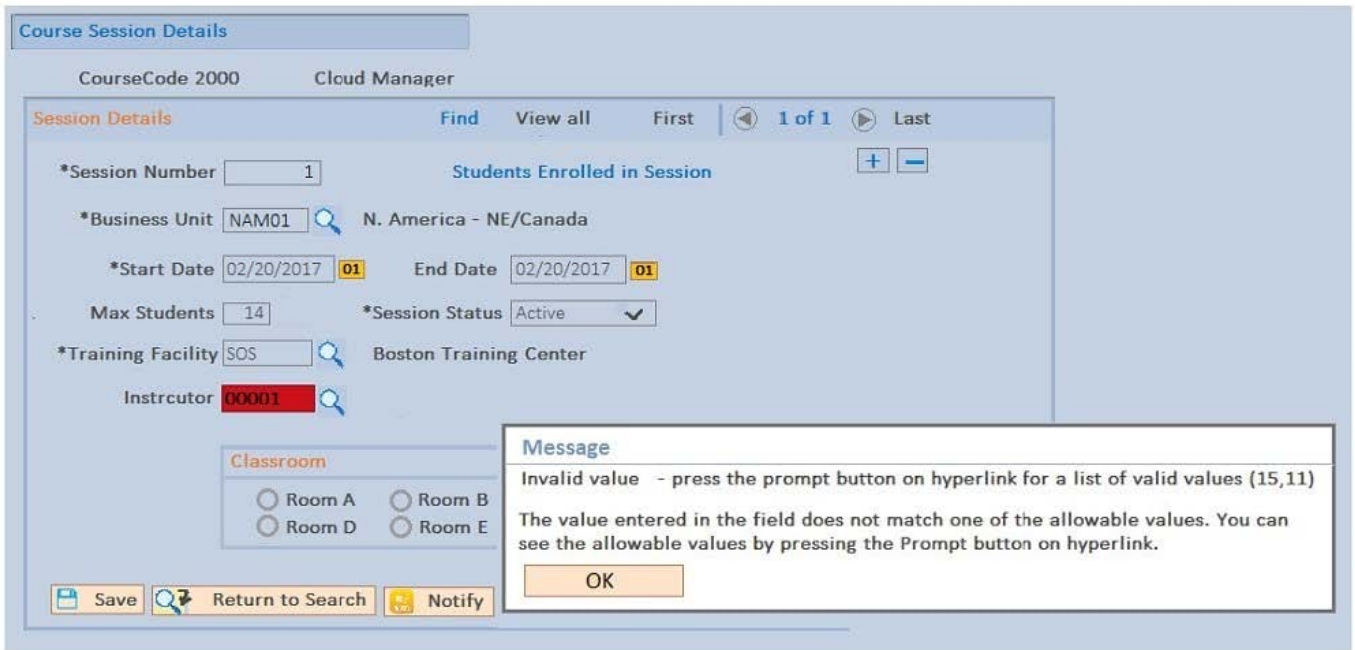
Course Session Details

CourseCode 2000 Cloud Manager

Session Details Find View all First 1 of 1 Last

+ −

*Session Number 1 Students Enrolled in Session

*Business Unit NAM01 N. America - NE/Canada

*Start Date 02/20/2017 01 End Date 02/20/2017 01

Max Students 14 *Session Status Active

*Training Facility SOS Boston Training Center

Instrcutor 00001

Classroom

Room A Room B
Room D Room E

Message

Invalid value - press the prompt button on hyperlink for a list of valid values (15,11)

The value entered in the field does not match one of the allowable values. You can see the allowable values by pressing the Prompt button on hyperlink.

OK

Save Return to Search Notify